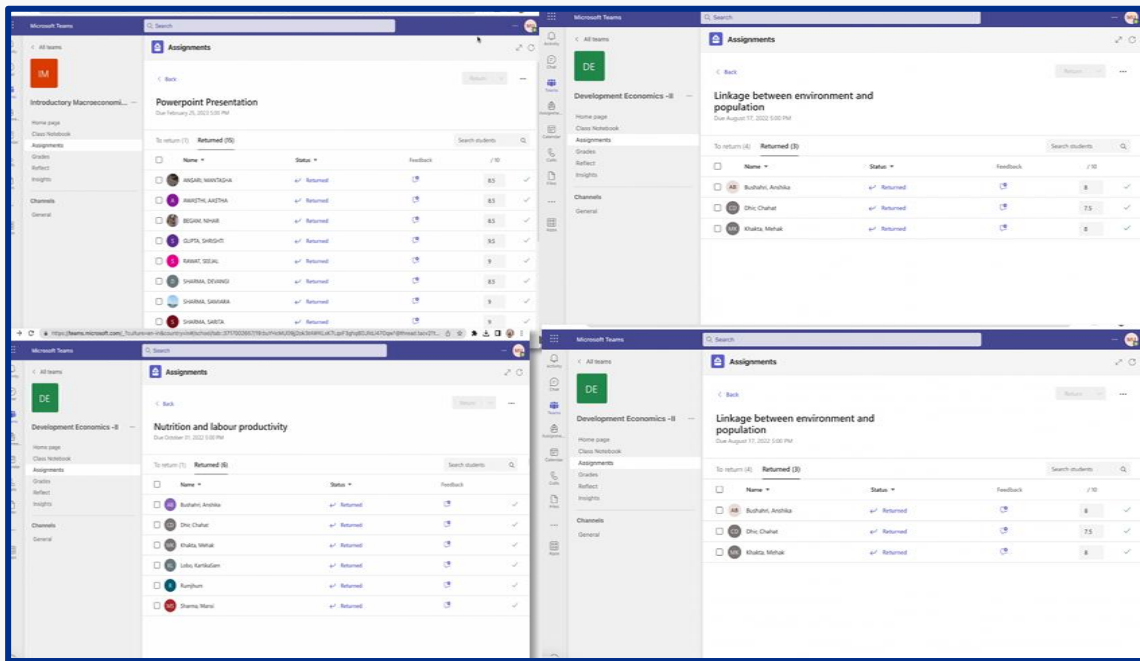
Microsoft Teams

Search

< All teams

IM

Introductory Macroeconomi...

Home page
Class Notebook
Assignments
Grades
Reflect
Insights

Channels
General

Assignments

< Back

Return

Powerpoint Presentation
Due February 25, 2023 5:00 PM

To return (1) Returned (15)

Search students

| Name | Status | Feedback | /10 |
|---|---|---|---|
| ANSARI, MANTASHA | Returned | | 8.5 |
| AWASTHI, AASTHA | Returned | | 8.5 |
| BEGAM, NIHAR | Returned | | 8.5 |
| GUPTA, SHRISHTI | Returned | | 9.5 |
| RAWAT, SEJAL | Returned | | 9 |
| SHARMA, DEVANGI | Returned | | 8.5 |
| SHARMA, SANVARA | Returned | | 9 |
| SHARMA, SARITA | Returned | | 9 |

Microsoft Teams

Search

Activity
Chat
Teams
Assignments
Calendar
Calls
Files
Apps

< All teams

DE

Development Economics -II

Home page
Class Notebook
Assignments
Grades
Reflect
Insights

Channels
General

Assignments

< Back

Return

Linkage between environment and population
Due August 17, 2022 5:00 PM

To return (4) Returned (3)

Search students

| Name | Status | Feedback | /10 |
|---|---|---|---|
| Bushahri, Anshika | Returned | | 8 |
| Dhic Chahat | Returned | | 7.5 |
| Khakta, Mehak | Returned | | 8 |

https://teams.microsoft.com/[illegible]

Microsoft Teams

Search

< All teams

DE

Development Economics -II

Home page
Class Notebook
Assignments
Grades
Reflect
Insights

Channels
General

Assignments

< Back

Return

Nutrition and labour productivity
Due October 01, 2022 5:00 PM

To return (1) Returned (6)

Search students

| Name | Status | Feedback |
|---|---|---|
| Bushahri, Anshika | Returned | |
| Dhic Chahat | Returned | |
| Khakta, Mehak | Returned | |
| Lobo, Kartikudam | Returned | |
| Runjhum | Returned | |
| Sharma, Mansi | Returned | |

Microsoft Teams

Search

Activity
Chat
Teams
Assignments
Calendar
Calls
Files
Apps

< All teams

DE

Development Economics -II

Home page
Class Notebook
Assignments
Grades
Reflect
Insights

Channels
General

Assignments

< Back

Return

Linkage between environment and population
Due August 17, 2022 5:00 PM

To return (4) Returned (3)

Search students

| Name | Status | Feedback | /10 |
|---|---|---|---|
| Bushahri, Anshika | Returned | | 8 |
| Dhic Chahat | Returned | | 7.5 |
| Khakta, Mehak | Returned | | 8 |